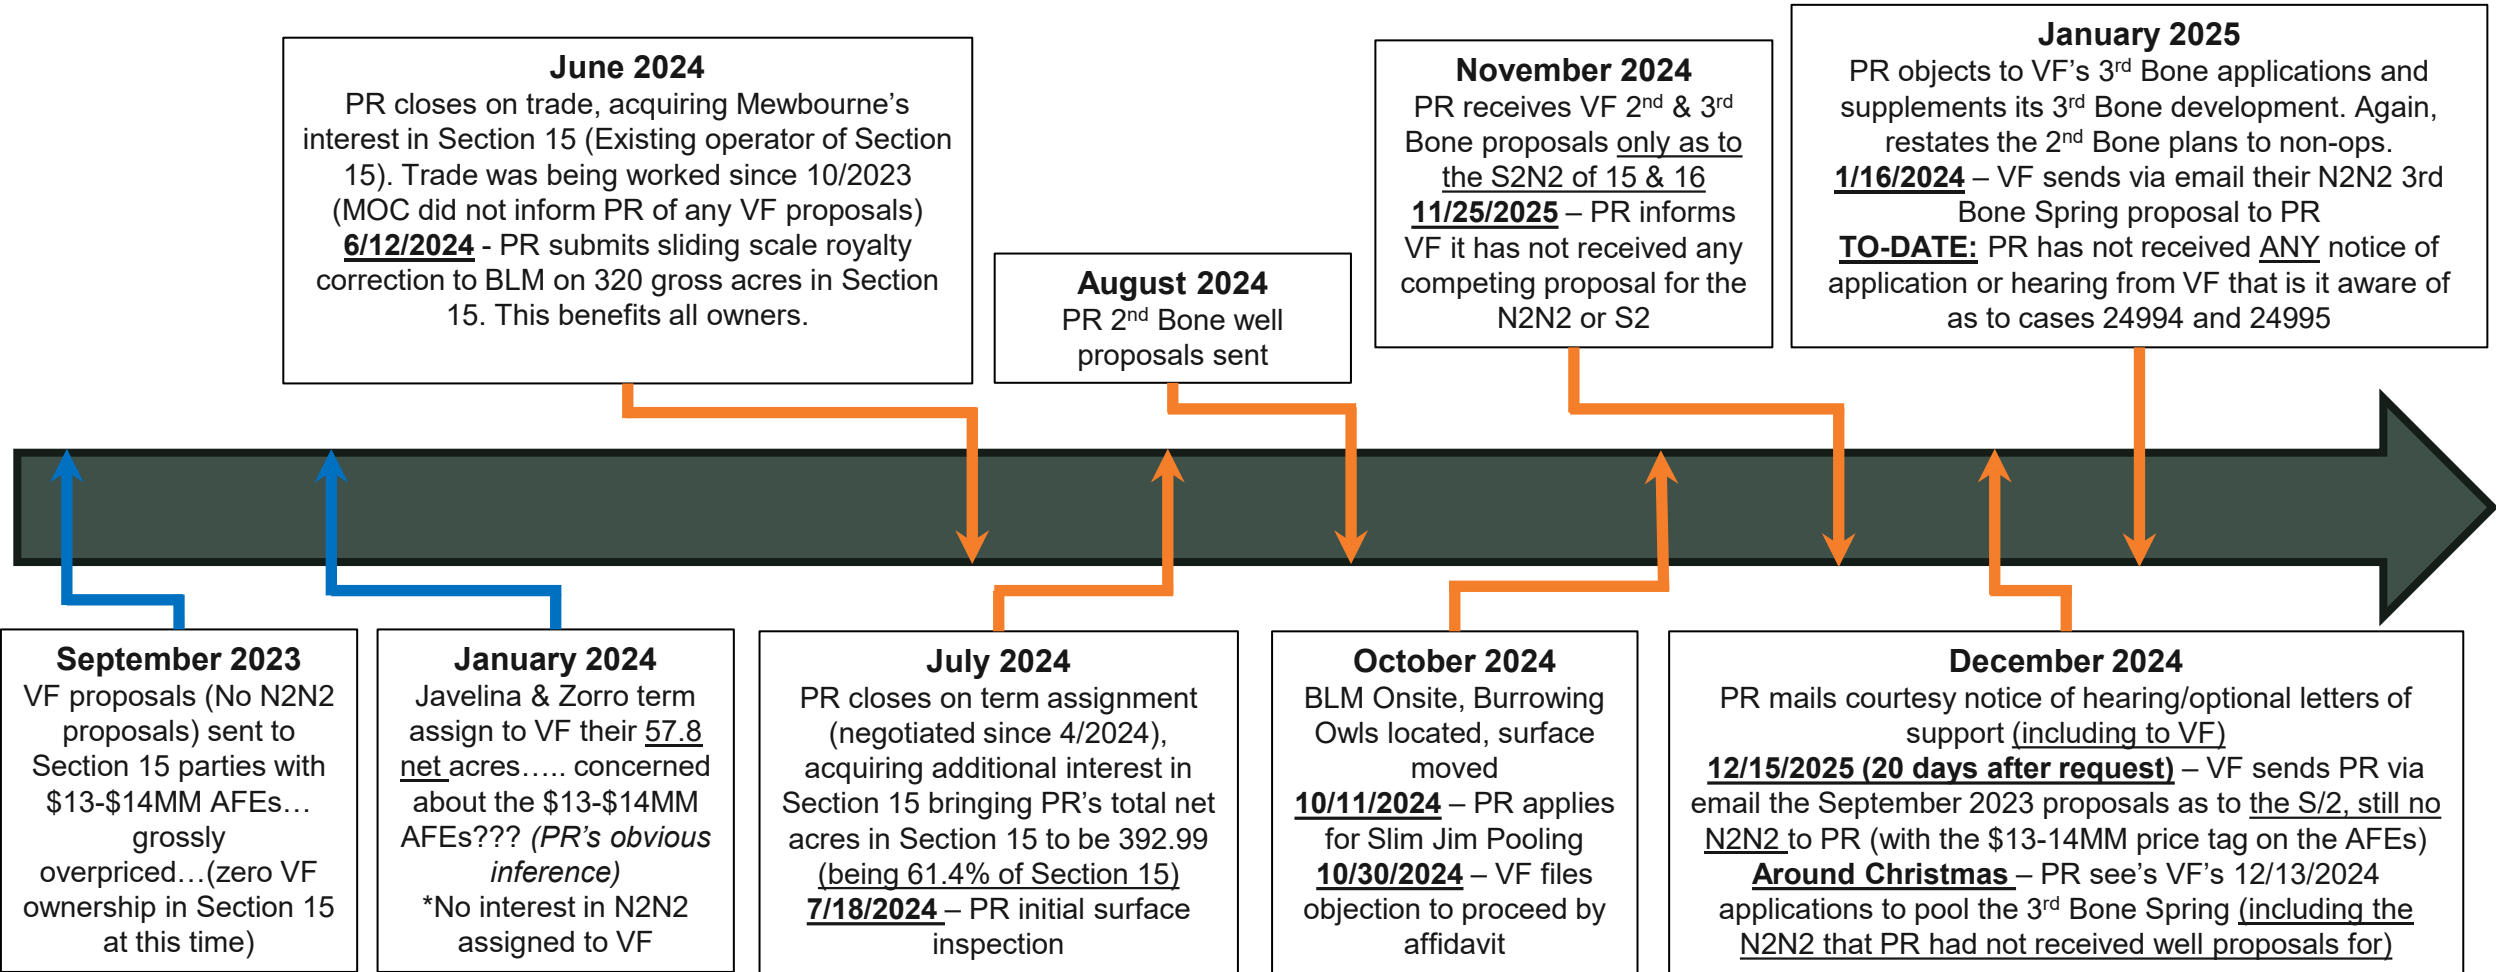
**June 2024**
PR closes on trade, acquiring Mewbourne's interest in Section 15 (Existing operator of Section 15). Trade was being worked since 10/2023 (MOC did not inform PR of any VF proposals)
6/12/2024 - PR submits sliding scale royalty correction to BLM on 320 gross acres in Section 15. This benefits all owners.

**August 2024**
PR 2$^{nd}$ Bone well proposals sent

**November 2024**
PR receives VF 2$^{nd}$ & 3$^{rd}$ Bone proposals only as to the S2N2 of 15 & 16
11/25/2025 – PR informs VF it has not received any competing proposal for the N2N2 or S2

**January 2025**
PR objects to VF's 3$^{rd}$ Bone applications and supplements its 3$^{rd}$ Bone development. Again, restates the 2$^{nd}$ Bone plans to non-ops.
1/16/2024 – VF sends via email their N2N2 3rd Bone Spring proposal to PR
TO-DATE: PR has not received ANY notice of application or hearing from VF that is it aware of as to cases 24994 and 24995

**September 2023**
VF proposals (No N2N2 proposals) sent to Section 15 parties with $13-$14MM AFEs… grossly overpriced…(zero VF ownership in Section 15 at this time)

**January 2024**
Javelina & Zorro term assign to VF their 57.8 net acres….. concerned about the $13-$14MM AFEs??? (PR's obvious inference)
*No interest in N2N2 assigned to VF

**July 2024**
PR closes on term assignment (negotiated since 4/2024), acquiring additional interest in Section 15 bringing PR's total net acres in Section 15 to be 392.99 (being 61.4% of Section 15)
7/18/2024 – PR initial surface inspection

**October 2024**
BLM Onsite, Burrowing Owls located, surface moved
10/11/2024 – PR applies for Slim Jim Pooling
10/30/2024 – VF files objection to proceed by affidavit

**December 2024**
PR mails courtesy notice of hearing/optional letters of support (including to VF)
12/15/2025 (20 days after request) – VF sends PR via email the September 2023 proposals as to the S/2, still no N2N2 to PR (with the $13-14MM price tag on the AFEs)
Around Christmas – PR see's VF's 12/13/2024 applications to pool the 3$^{rd}$ Bone Spring (including the N2N2 that PR had not received well proposals for)